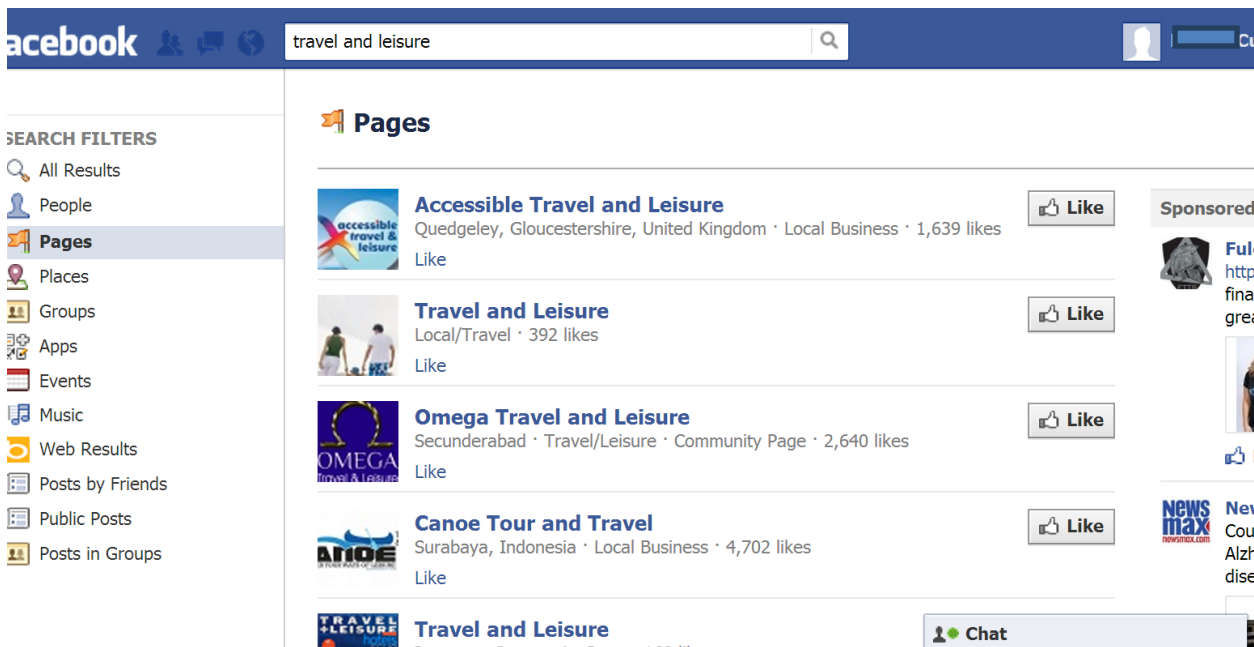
acebook

travel and leisure

Cu

SEARCH FILTERS
All Results
People
Pages
Places
Groups
Apps
Events
Music
Web Results
Posts by Friends
Public Posts
Posts in Groups

Pages

accessible travel & leisure

Accessible Travel and Leisure
Quedgeley, Gloucestershire, United Kingdom · Local Business · 1,639 likes
Like

Like

Travel and Leisure
Local/Travel · 392 likes
Like

Like

OMEGA travel & Leisure

Omega Travel and Leisure
Secunderabad · Travel/Leisure · Community Page · 2,640 likes
Like

Like

ANOE

Canoe Tour and Travel
Surabaya, Indonesia · Local Business · 4,702 likes
Like

Like

TRAVEL + LEISURE

Travel and Leisure

Sponsored

Ful
http
fina
grea

News max
newsmax.com

New
Cou
Alzh
dise

Chat